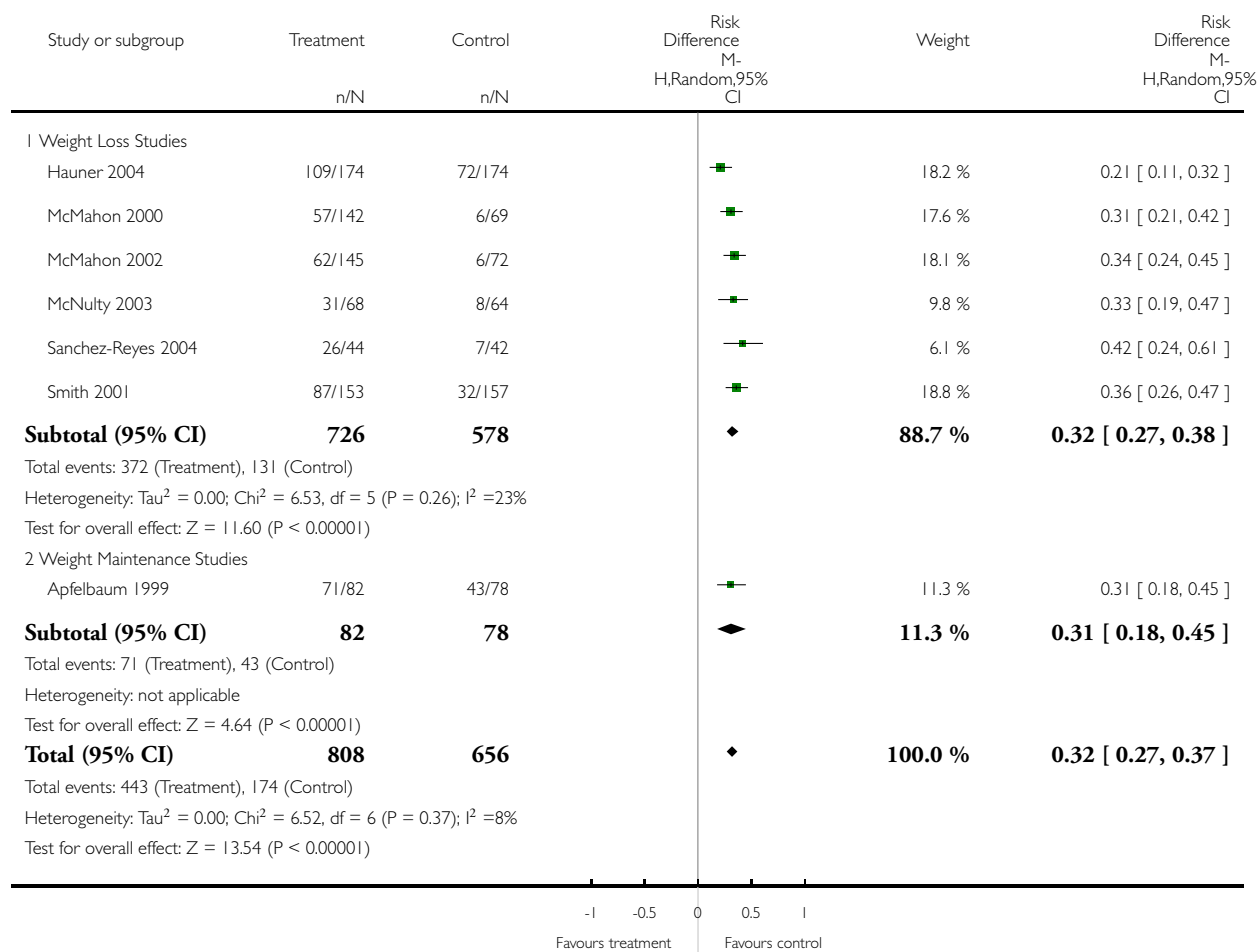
| Study or subgroup | Treatment n/N | Control n/N | Risk Difference M-H,Random,95% CI | Weight | Risk Difference M-H,Random,95% CI |
|---|---|---|---|---|---|
| 1 Weight Loss Studies | | | | | |
| Hauner 2004 | 109/174 | 72/174 | | 18.2 % | 0.21 [ 0.11, 0.32 ] |
| McMahon 2000 | 57/142 | 6/69 | | 17.6 % | 0.31 [ 0.21, 0.42 ] |
| McMahon 2002 | 62/145 | 6/72 | | 18.1 % | 0.34 [ 0.24, 0.45 ] |
| McNulty 2003 | 31/68 | 8/64 | | 9.8 % | 0.33 [ 0.19, 0.47 ] |
| Sanchez-Reyes 2004 | 26/44 | 7/42 | | 6.1 % | 0.42 [ 0.24, 0.61 ] |
| Smith 2001 | 87/153 | 32/157 | | 18.8 % | 0.36 [ 0.26, 0.47 ] |
| **Subtotal (95% CI)** | **726** | **578** | | **88.7 %** | **0.32 [ 0.27, 0.38 ]** |
| Total events: 372 (Treatment), 131 (Control) | | | | | |
| Heterogeneity: Tau$^2$ = 0.00; Chi$^2$ = 6.53, df = 5 (P = 0.26); I$^2$ =23% | | | | | |
| Test for overall effect: Z = 11.60 (P < 0.00001) | | | | | |
| 2 Weight Maintenance Studies | | | | | |
| Apfelbaum 1999 | 71/82 | 43/78 | | 11.3 % | 0.31 [ 0.18, 0.45 ] |
| **Subtotal (95% CI)** | **82** | **78** | | **11.3 %** | **0.31 [ 0.18, 0.45 ]** |
| Total events: 71 (Treatment), 43 (Control) | | | | | |
| Heterogeneity: not applicable | | | | | |
| Test for overall effect: Z = 4.64 (P < 0.00001) | | | | | |
| **Total (95% CI)** | **808** | **656** | | **100.0 %** | **0.32 [ 0.27, 0.37 ]** |
| Total events: 443 (Treatment), 174 (Control) | | | | | |
| Heterogeneity: Tau$^2$ = 0.00; Chi$^2$ = 6.52, df = 6 (P = 0.37); I$^2$ =8% | | | | | |
| Test for overall effect: Z = 13.54 (P < 0.00001) | | | | | |

-1 -0.5 0 0.5 1

Favours treatment Favours control